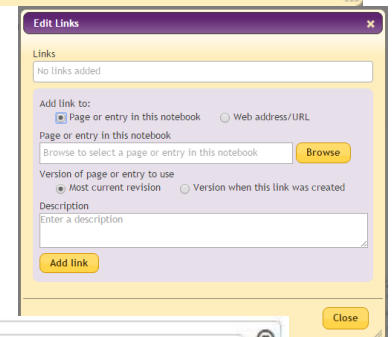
Edit Links

×

Links

No links added

Add link to:

Page or entry in this notebook

Web address/URL

Page or entry in this notebook

Browse to select a page or entry in this notebook

Browse

Version of page or entry to use

Most current revision

Version when this link was created

Description

Enter a description

Add link

Close